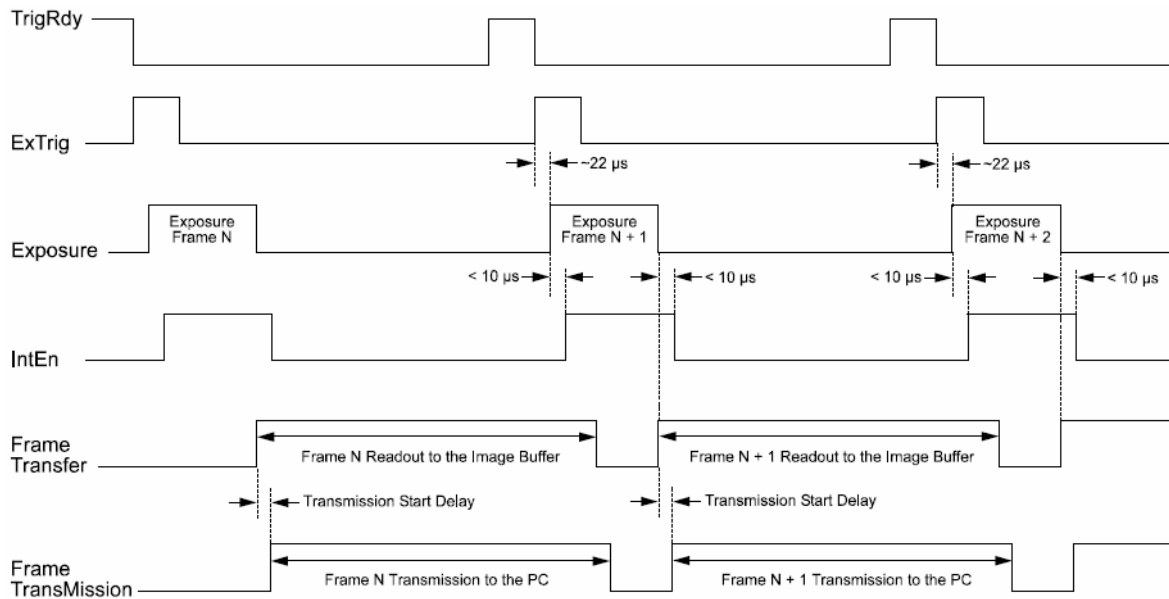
TrigRdy

ExTrig

~22 µs

~22 µs

Exposure

Exposure Frame N

Exposure Frame N + 1

Exposure Frame N + 2

< 10 µs

< 10 µs

< 10 µs

< 10 µs

IntEn

Frame Transfer

Frame N Readout to the Image Buffer

Frame N + 1 Readout to the Image Buffer

Transmission Start Delay

Transmission Start Delay

Frame TransMission

Frame N Transmission to the PC

Frame N + 1 Transmission to the PC